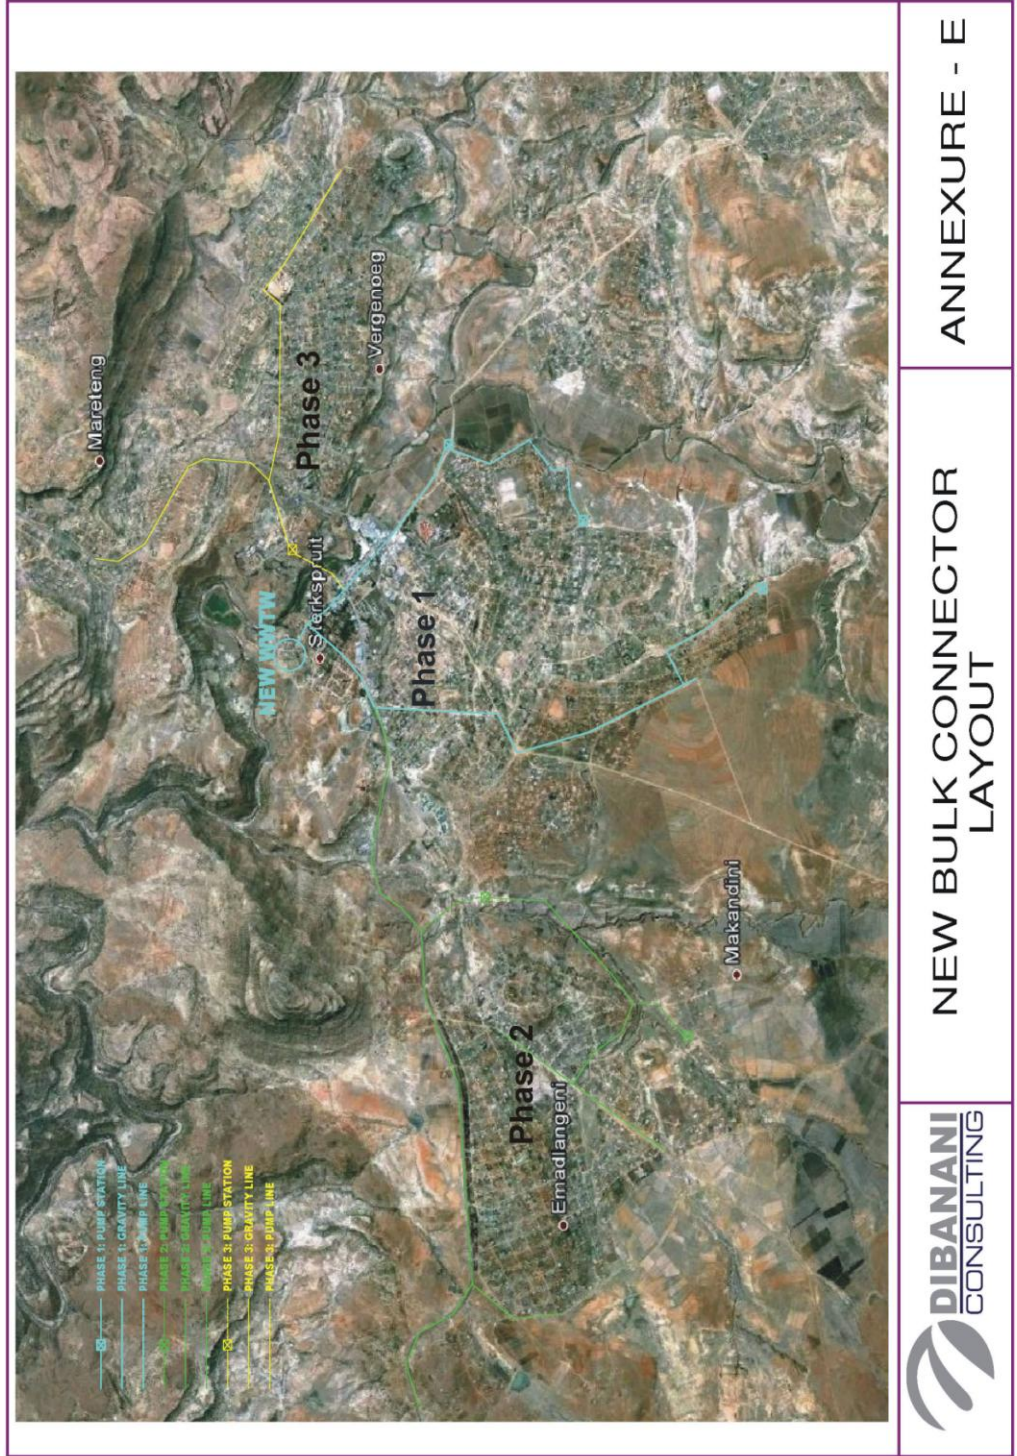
PHASE 1: PUMP STATION
PHASE 1: GRAVITY LINE
PHASE 1: PUMP LINE
PHASE 2: PUMP STATION
PHASE 2: GRAVITY LINE
PHASE 2: PUMP LINE
PHASE 3: PUMP STATION
PHASE 3: GRAVITY LINE
PHASE 3: PUMP LINE

Mareteng
Phase 3
Vergenoeg
Sterkspruit
NEW WWTW
Phase 1
Makandini
Phase 2
Emadlangeni

DIBANANI CONSULTING

NEW BULK CONNECTOR LAYOUT

ANNEXURE - E